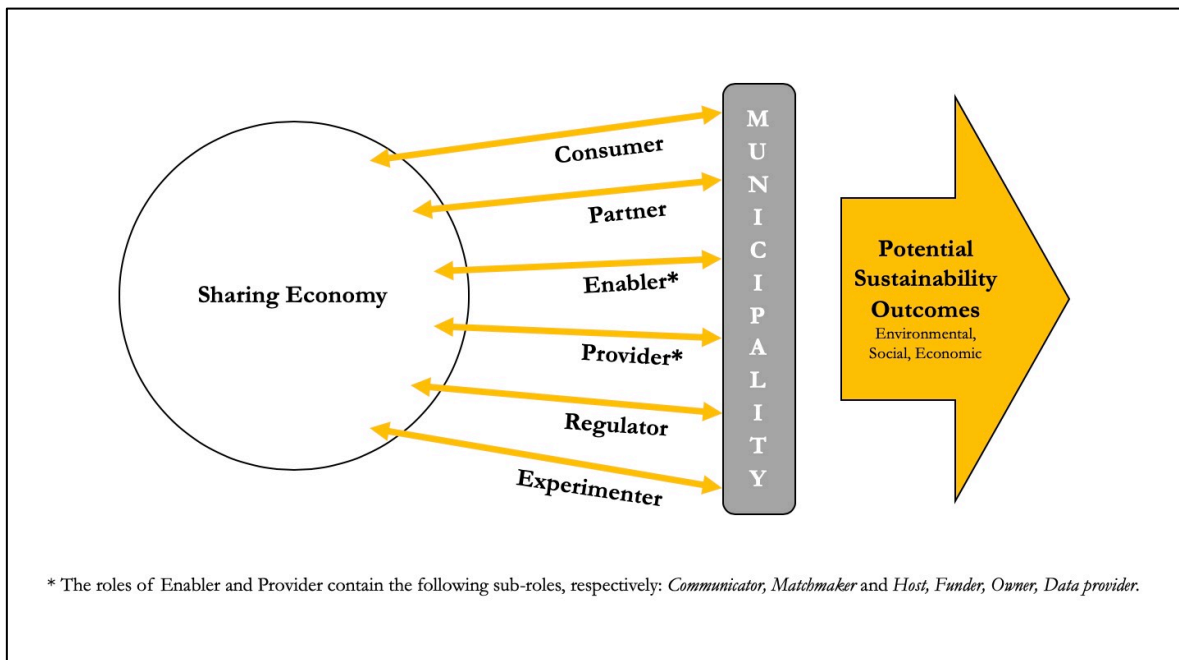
Sharing Economy

Consumer

Partner

Enabler*

Provider*

Regulator

Experimenter

M U N I C I P A L I T Y

Potential Sustainability Outcomes
Environmental, Social, Economic

* The roles of Enabler and Provider contain the following sub-roles, respectively: *Communicator, Matchmaker* and *Host, Funder, Owner, Data provider*.